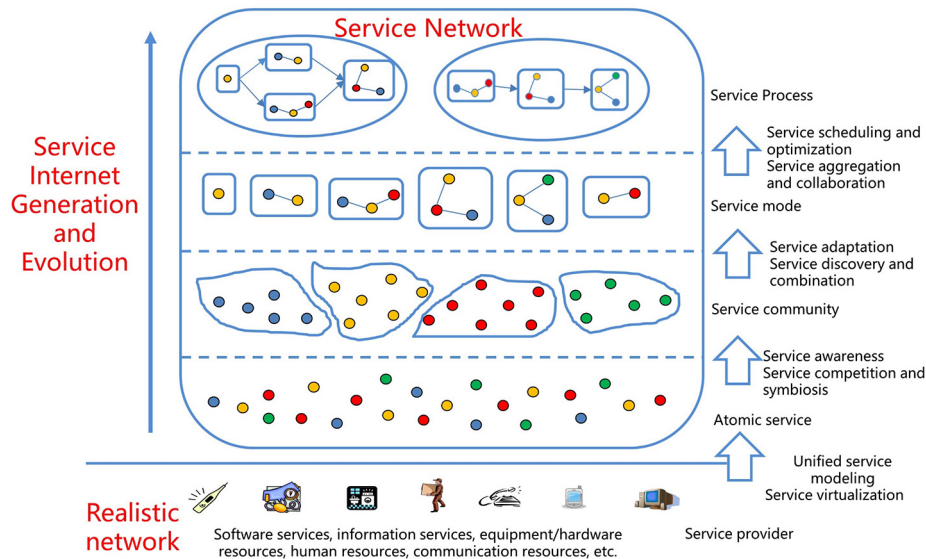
Service Network

Service Internet Generation and Evolution

Service Process

Service scheduling and optimization
Service aggregation and collaboration

Service mode

Service adaptation
Service discovery and combination

Service community

Service awareness
Service competition and symbiosis

Atomic service

Unified service modeling
Service virtualization

Realistic network

Software services, information services, equipment/hardware resources, human resources, communication resources, etc.

Service provider